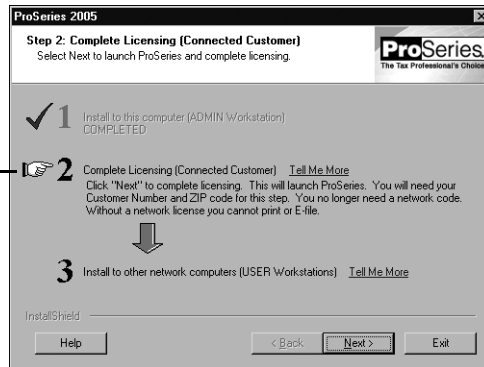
ProSeries 2005

Step 2: Complete Licensing (Connected Customer)
Select Next to launch ProSeries and complete licensing.

ProSeries
The Tax Professional's Choice

1 Install to this computer (ADMIN Workstation)
COMPLETED

2 Complete Licensing (Connected Customer) Tell Me More
Click "Next" to complete licensing. This will launch ProSeries. You will need your Customer Number and ZIP code for this step. You no longer need a network code. Without a network license you cannot print or E-file.

3 Install to other network computers (USER Workstations) Tell Me More

InstallShield

Help
< Back
Next >
Exit